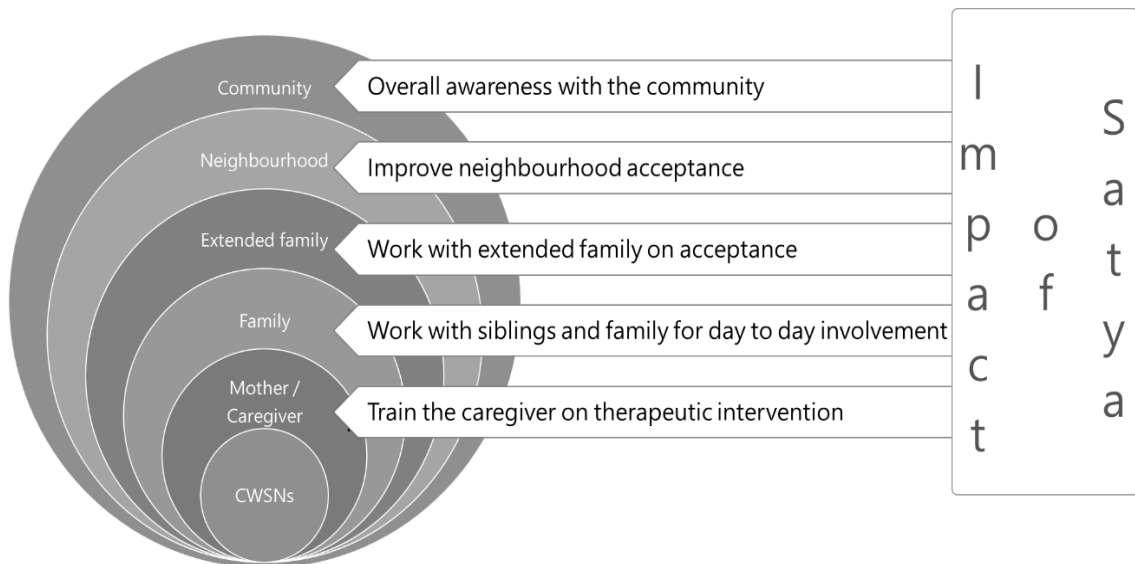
Community
Overall awareness with the community

Neighbourhood
Improve neighbourhood acceptance

Extended family
Work with extended family on acceptance

Family
Work with siblings and family for day to day involvement

Mother / Caregiver
Train the caregiver on therapeutic intervention

CWSNs

Impact of Satya